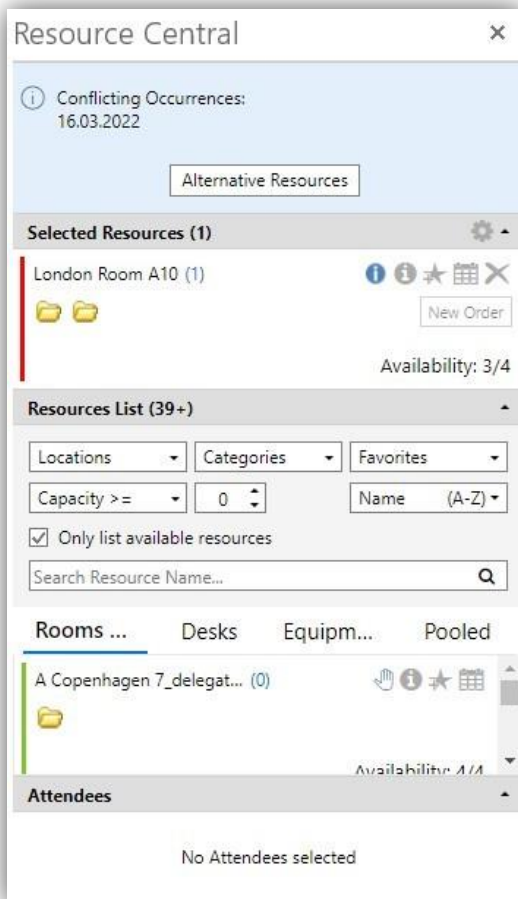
Resource Central ×

Conflicting Occurrences:
16.03.2022

Alternative Resources

Selected Resources (1)

London Room A10 (1)

New Order

Availability: 3/4

Resources List (39+)

Locations
Categories
Favorites
Capacity >=
0
Name (A-Z)

Only list available resources

Search Resource Name...

Rooms ...
Desks
Equipm...
Pooled

A Copenhagen 7_delegat... (0)

Availability: 4/4

Attendees

No Attendees selected